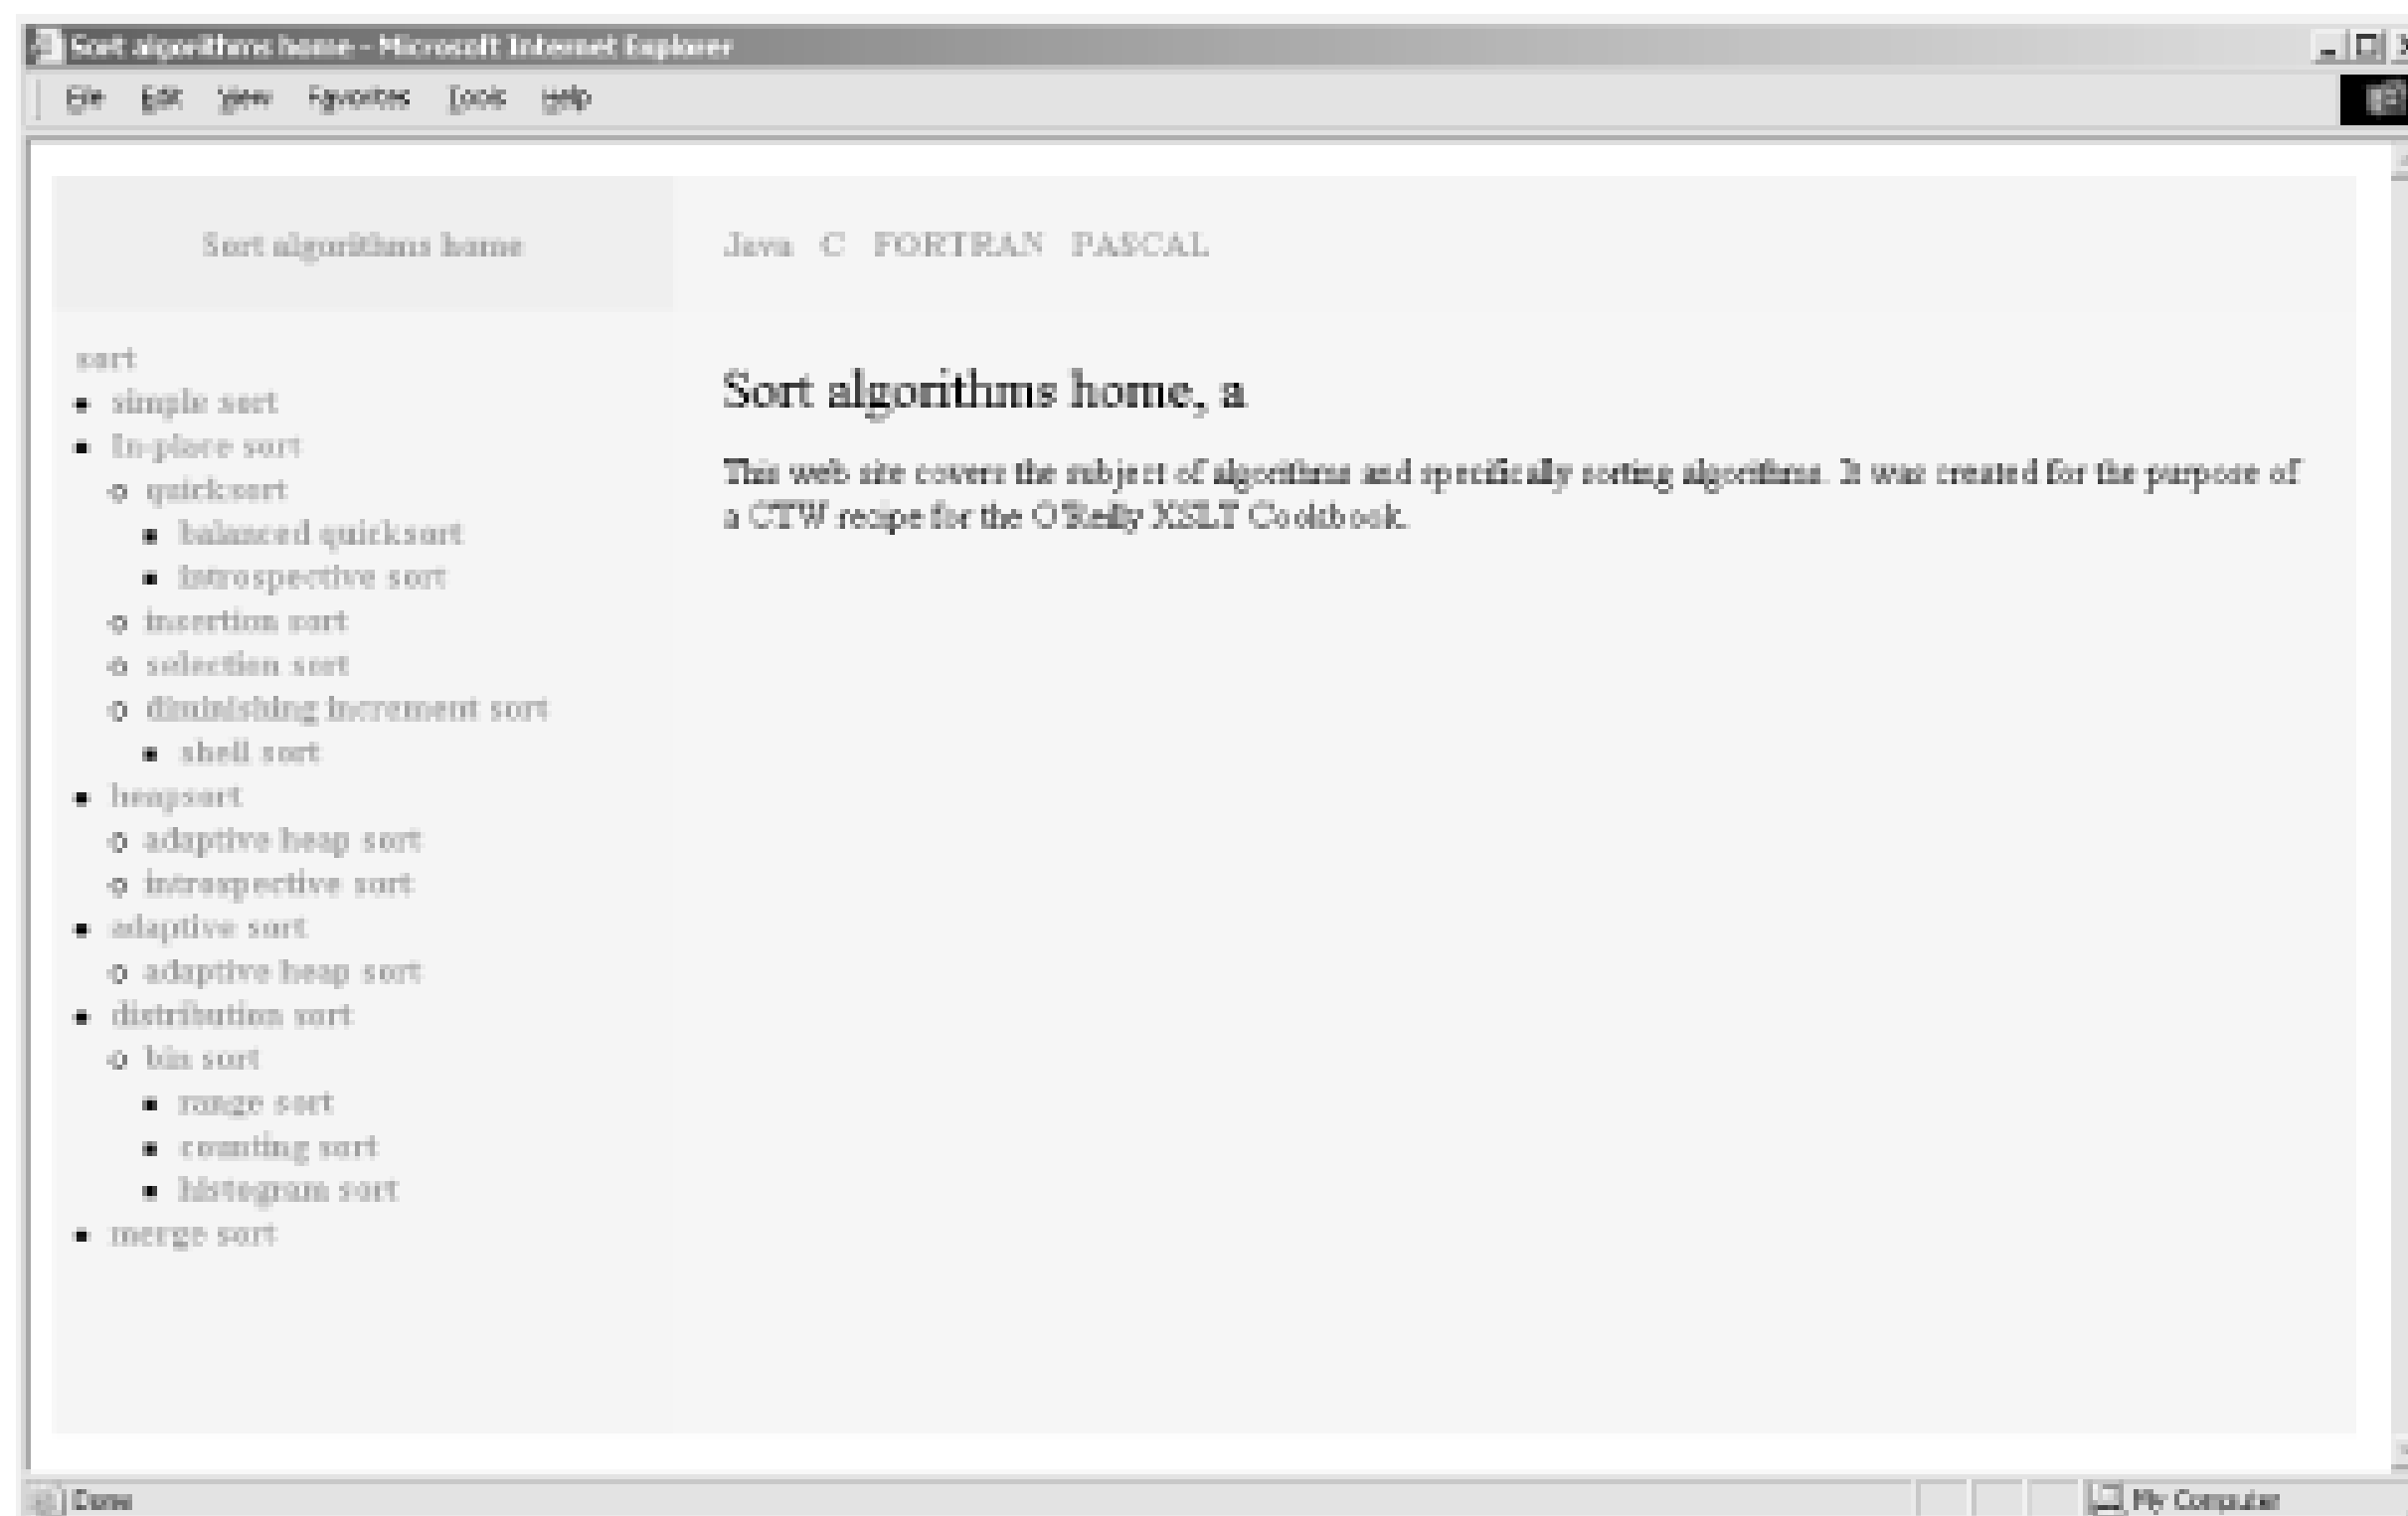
Sort algorithms home - Microsoft Internet Explorer

File Edit View Favorites Tools Help

Sort algorithms home

Java C FORTRAN PASCAL

sort

- simple sort
- in-place sort
  - quicksort
    - balanced quicksort
    - introspective sort
  - insertion sort
  - selection sort
  - diminishing increment sort
    - shell sort
- heapsort
  - adaptive heap sort
  - introspective sort
- adaptive sort
  - adaptive heap sort
- distribution sort
  - bin sort
    - range sort
    - counting sort
    - histogram sort
- merge sort

Sort algorithms home, a

This web site covers the subject of algorithms and specifically sorting algorithms. It was created for the purpose of a CTW recipe for the O'Reilly XSLT Cookbook.

Done

My Computer